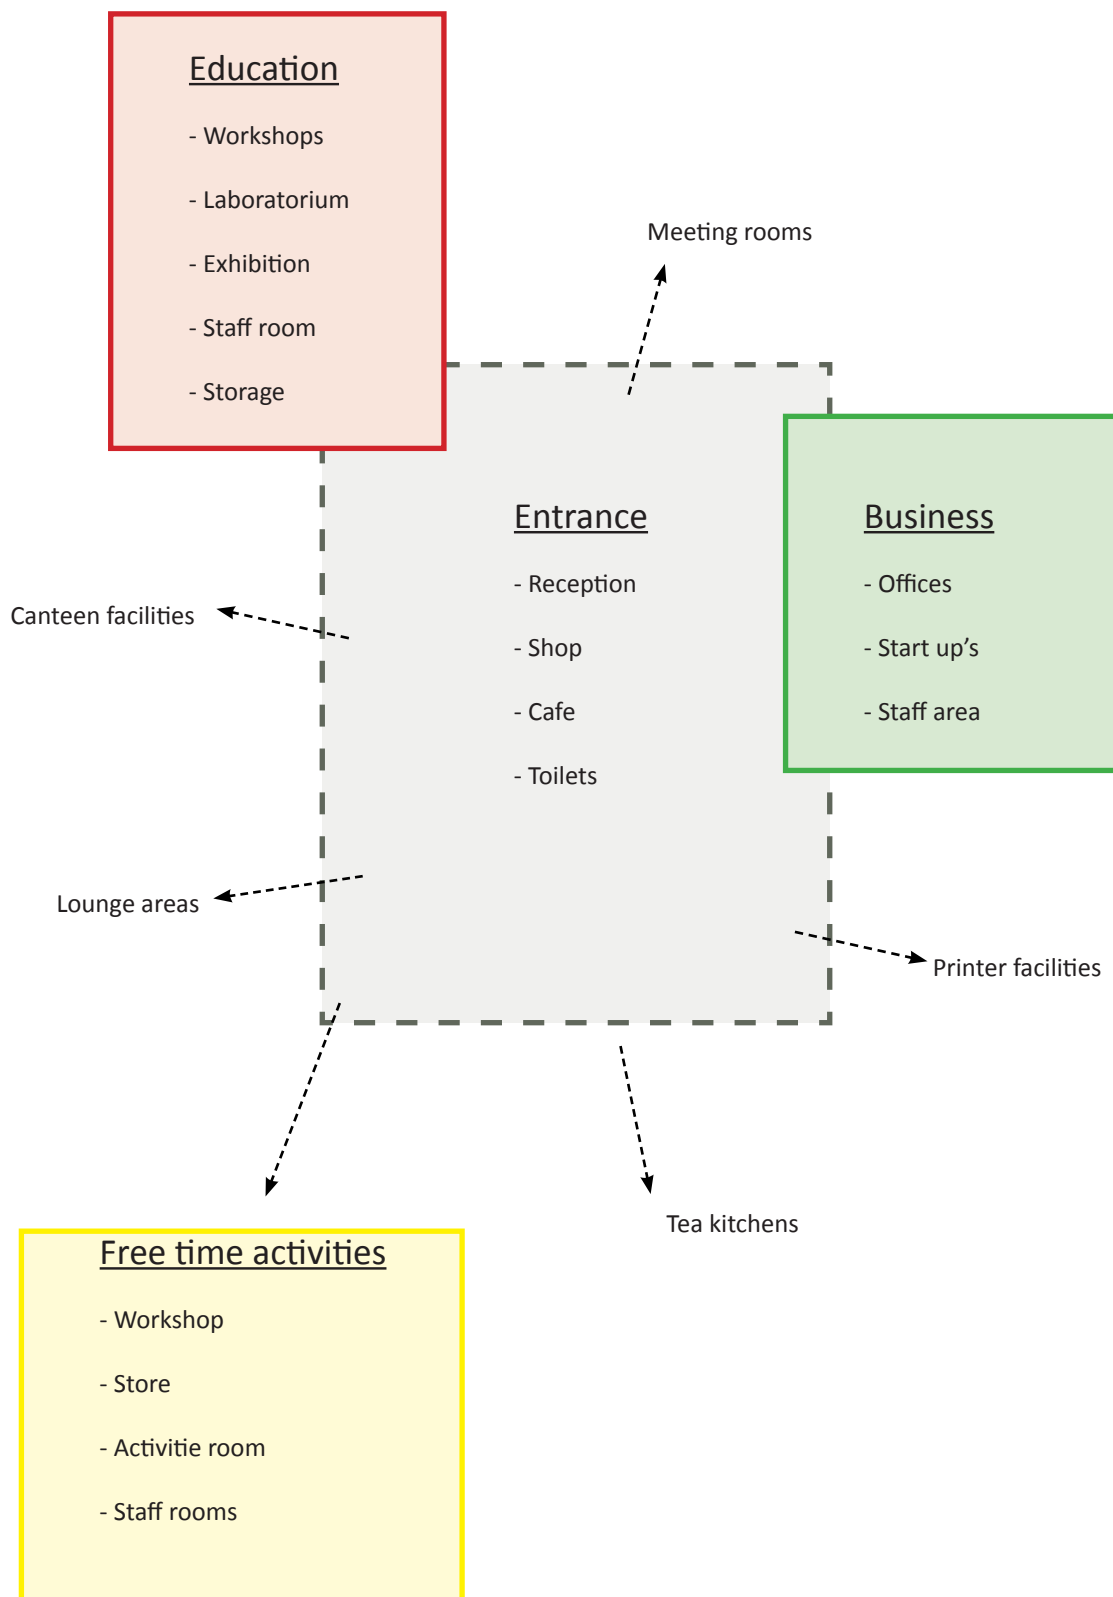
Education

- Workshops

- Laboratorium

- Exhibition

- Staff room

- Storage

Meeting rooms

Entrance

- Reception

- Shop

- Cafe

- Toilets

Business

- Offices

- Start up’s

- Staff area

Canteen facilities

Lounge areas

Printer facilities

Tea kitchens

Free time activities

- Workshop

- Store

- Activitie room

- Staff rooms